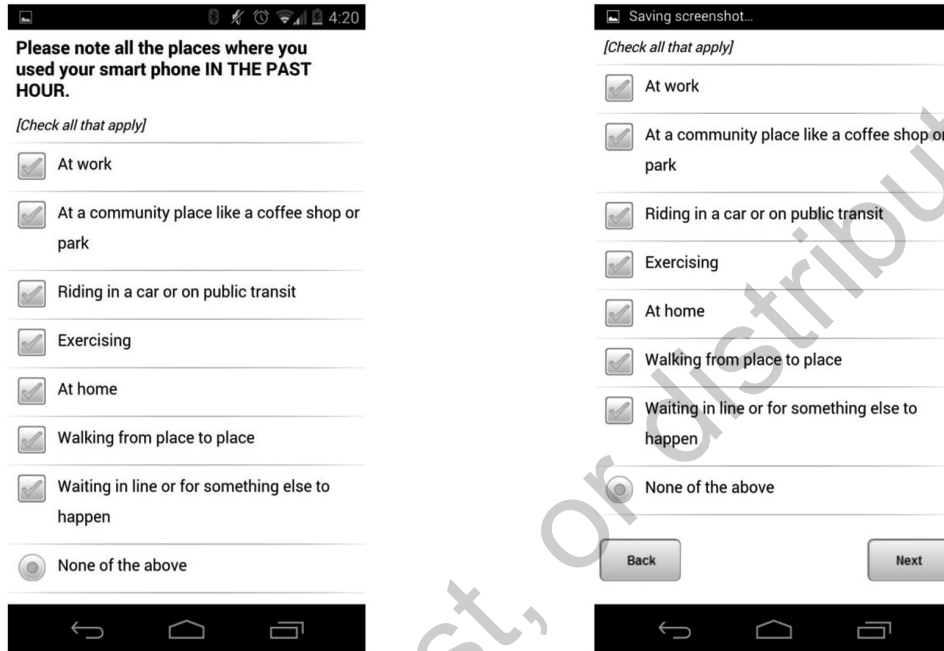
4:20

Please note all the places where you used your smart phone IN THE PAST HOUR.

[Check all that apply]

At work

At a community place like a coffee shop or park

Riding in a car or on public transit

Exercising

At home

Walking from place to place

Waiting in line or for something else to happen

None of the above

Saving screenshot...

[Check all that apply]

At work

At a community place like a coffee shop or park

Riding in a car or on public transit

Exercising

At home

Walking from place to place

Waiting in line or for something else to happen

None of the above

Back

Next

st, or distribut